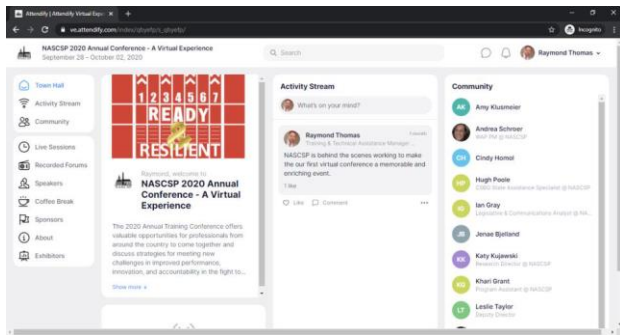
Attendify | Attendify Virtual Expe ×  +

ve.attendify.com/index/qhjsrfo/l_qhjsrfo/

Incognito

NASCSP 2020 Annual Conference - A Virtual Experience
September 28 – October 02, 2020

Search

Raymond Thomas

Town Hall
Activity Stream
Community
Live Sessions
Recorded Forums
Speakers
Coffee Break
Sponsors
About
Exhibitors

1 2 3 4 5 6 7
READY
&
RESILIENT

Raymond, welcome to
NASCSP 2020 Annual Conference - A Virtual Experience

The 2020 Annual Training Conference offers valuable opportunities for professionals from around the country to come together and discuss strategies for meeting new challenges in improved performance, innovation, and accountability in the fight to...

Show more

Activity Stream

What's on your mind?

Raymond Thomas
Training & Technical Assistance Manager...
1 month

NASCSP is behind the scenes working to make the our first virtual conference a memorable and enriching event.

1 like

Like   Comment   ...

Community

AK Amy Klusmeier

Andrea Schroer
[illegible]

CH Cindy Homol

HP Hugh Poole
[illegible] @ NASCSP

IG Ian Gray
Legislative & Communications Analyst @ NA...

JB Jenae Bjelland

KK Katy Kujawski
Research Director @ NASCSP

KG Khari Grant
Program Assistant @ NASCSP

LT Leslie Taylor
Deputy Director